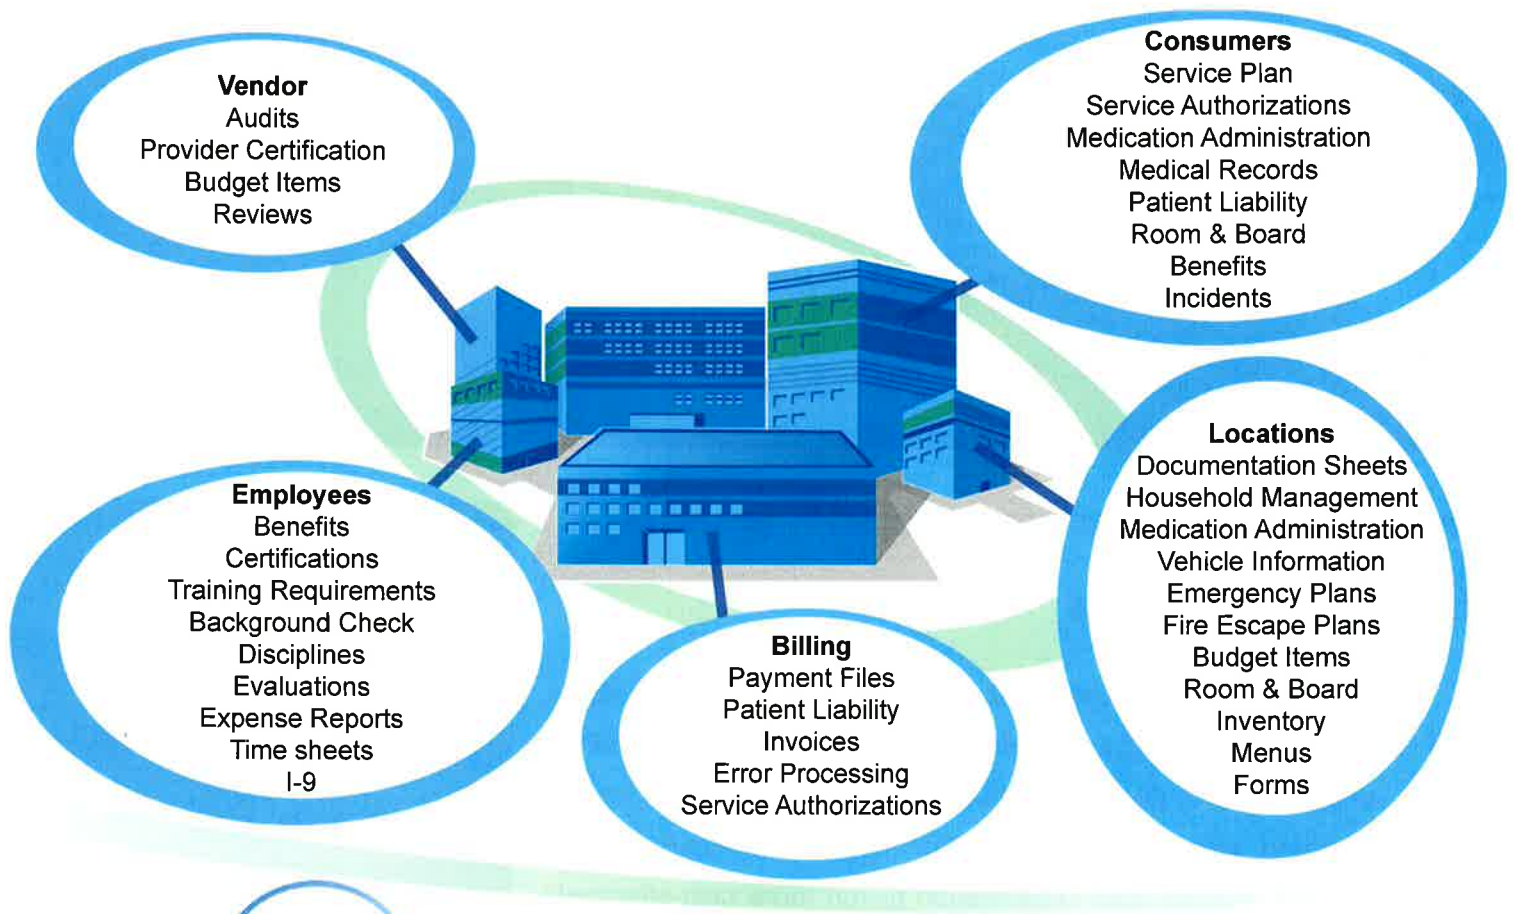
Vendor
Audits
Provider Certification
Budget Items
Reviews

Consumers
Service Plan
Service Authorizations
Medication Administration
Medical Records
Patient Liability
Room & Board
Benefits
Incidents

Employees
Benefits
Certifications
Training Requirements
Background Check
Disciplines
Evaluations
Expense Reports
Time sheets
I-9

Billing
Payment Files
Patient Liability
Invoices
Error Processing
Service Authorizations

Locations
Documentation Sheets
Household Management
Medication Administration
Vehicle Information
Emergency Plans
Fire Escape Plans
Budget Items
Room & Board
Inventory
Menus
Forms